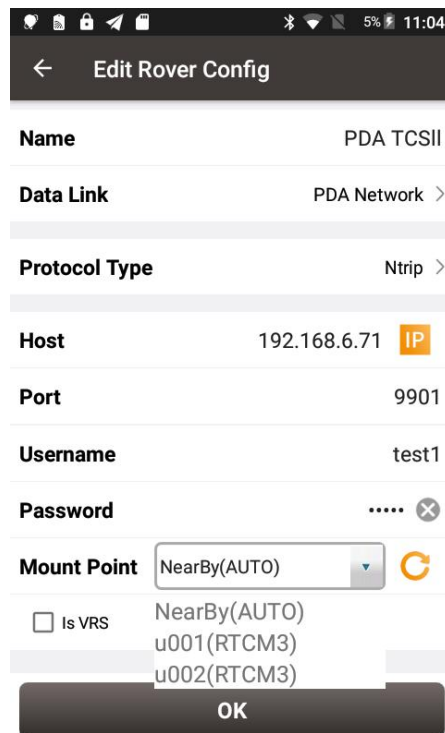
5% 11:04

Edit Rover Config

Name PDA TCSII

Data Link PDA Network >

Protocol Type Ntrip >

Host 192.168.6.71 IP

Port 9901

Username test1

Password ••••••

Mount Point NearBy(AUTO)

Is VRS

NearBy(AUTO)
u001(RTCM3)
u002(RTCM3)

OK